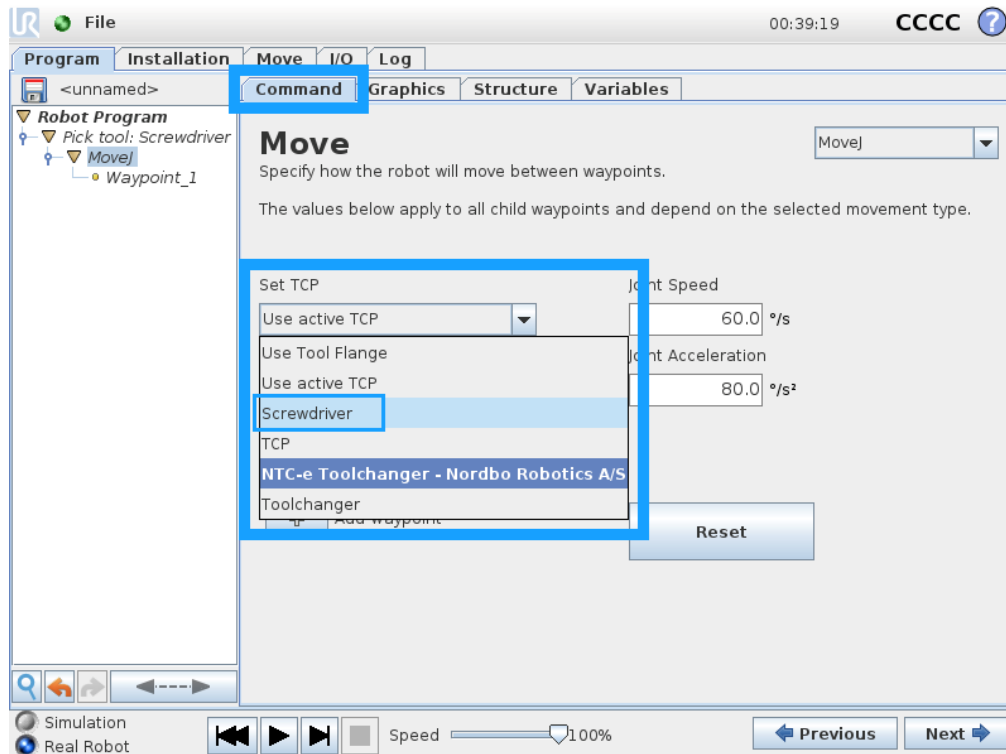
File 00:39:19 CCCC ?

Program Installation Move I/O Log

<unnamed>

Command Graphics Structure Variables

Robot Program
Pick tool: Screwdriver
MoveJ
Waypoint_1

Move
Specify how the robot will move between waypoints.

MoveJ

The values below apply to all child waypoints and depend on the selected movement type.

Set TCP

Use active TCP

Use Tool Flange
Use active TCP
Screwdriver
TCP
NTC-e Toolchanger - Nordbo Robotics A/S
Toolchanger

Add Waypoint

Joint Speed
60.0 °/s

Joint Acceleration
80.0 °/s²

Reset

Simulation
Real Robot

Speed 100%

Previous Next